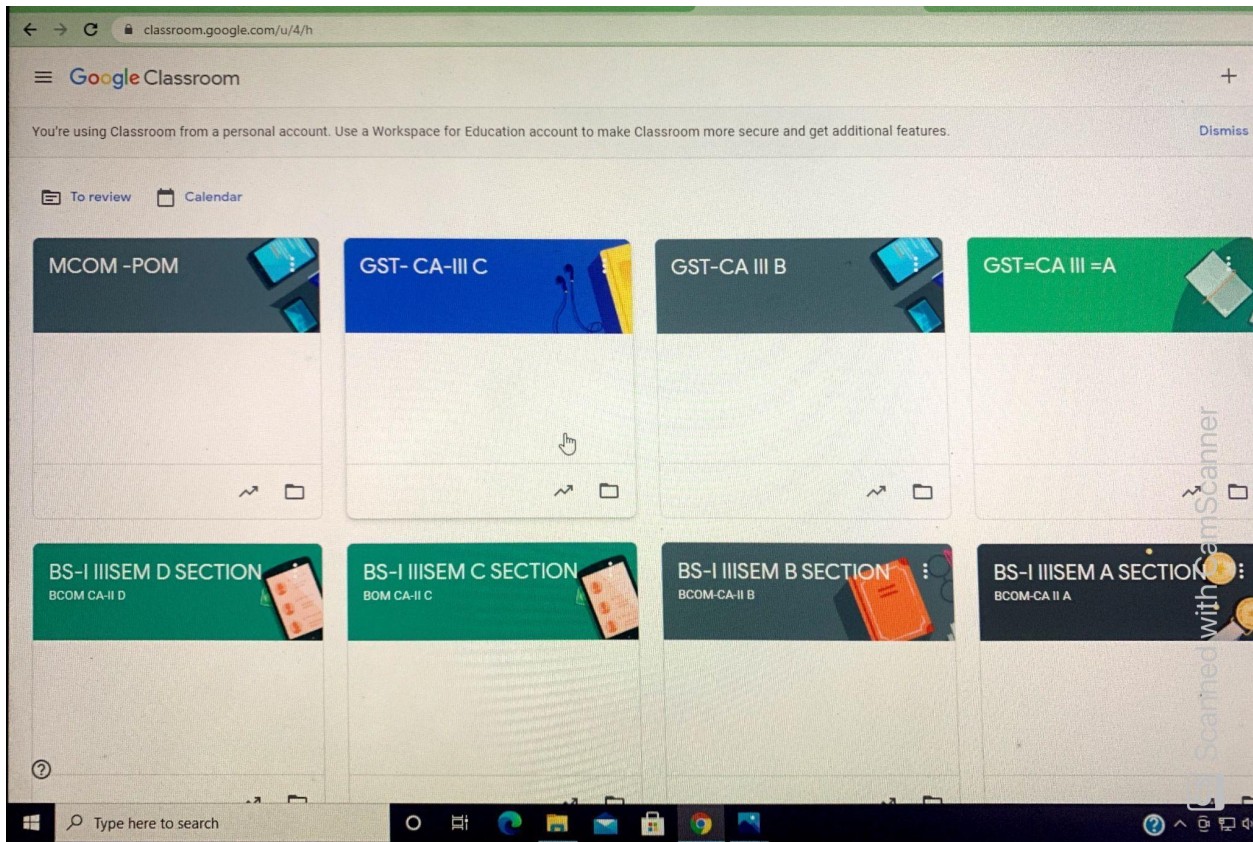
classroom.google.com/u/4/h

Google Classroom

+

You're using Classroom from a personal account. Use a Workspace for Education account to make Classroom more secure and get additional features.

Dismiss

To review

Calendar

MCOM -POM

GST- CA-III C

GST-CA III B

GST=CA III =A

BS-I IIISEM D SECTION
BCOM CA-II D

BS-I IIISEM C SECTION
BOM CA-II C

BS-I IIISEM B SECTION
BCOM-CA-II B

BS-I IIISEM A SECTION
BCOM-CA II A

Scanned with CamScanner

Type here to search